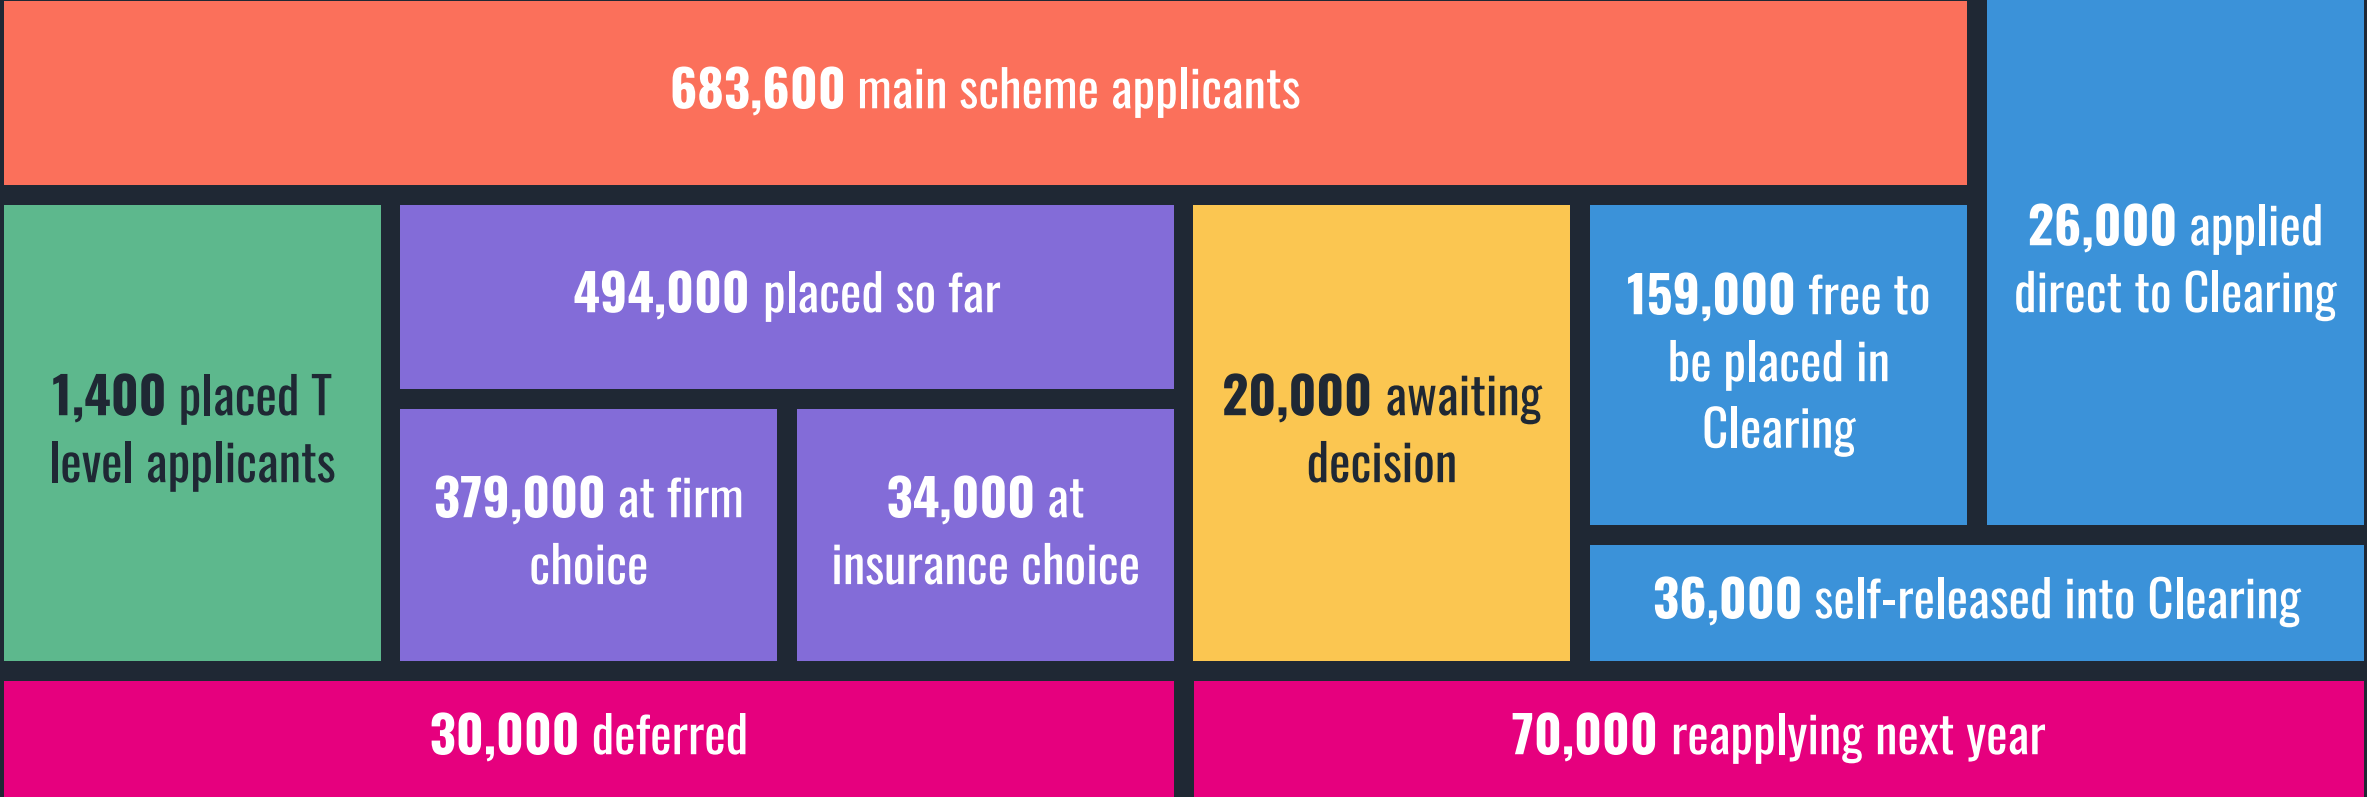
683,600 main scheme applicants

26,000 applied direct to Clearing

1,400 placed T level applicants

494,000 placed so far

379,000 at firm choice

34,000 at insurance choice

20,000 awaiting decision

159,000 free to be placed in Clearing

36,000 self-released into Clearing

30,000 deferred

70,000 reapplying next year